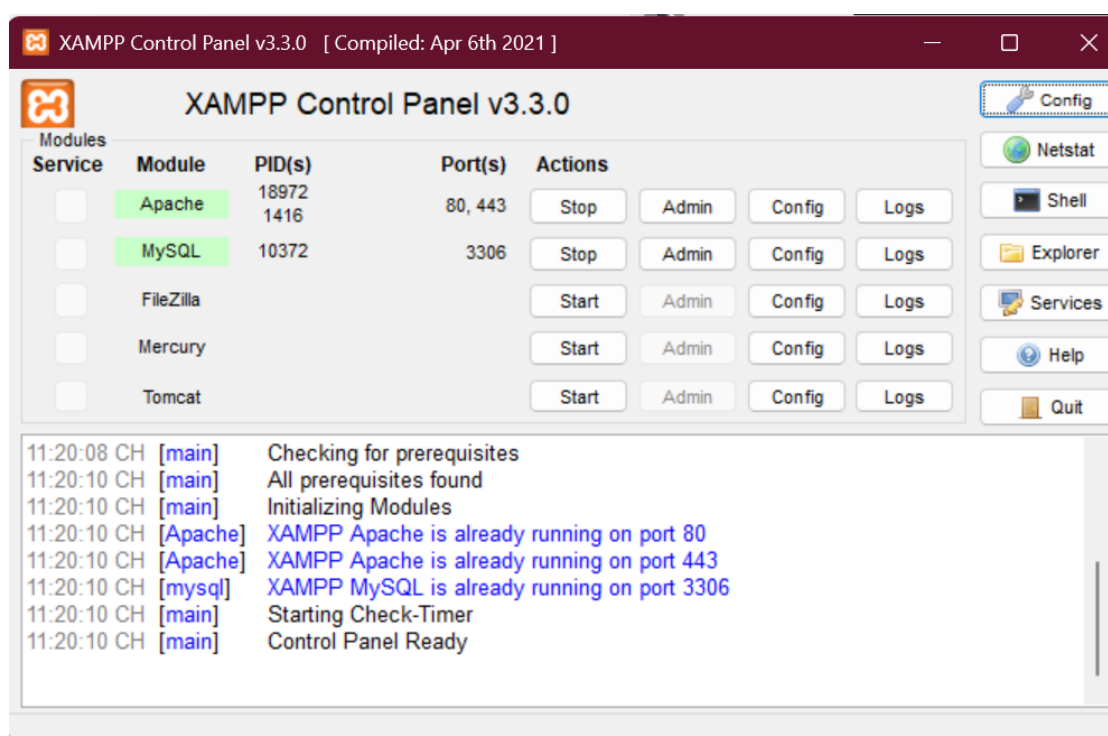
XAMPP Control Panel v3.3.0 [ Compiled: Apr 6th 2021 ]

XAMPP Control Panel v3.3.0

Modules

| Service | Module | PID(s) | Port(s) | Actions | | | |
|---|---|---|---|---|---|---|---|
| | Apache | 18972 1416 | 80, 443 | Stop | Admin | Config | Logs |
| | MySQL | 10372 | 3306 | Stop | Admin | Config | Logs |
| | FileZilla | | | Start | Admin | Config | Logs |
| | Mercury | | | Start | Admin | Config | Logs |
| | Tomcat | | | Start | Admin | Config | Logs |

Config
Netstat
Shell
Explorer
Services
Help
Quit

11:20:08 CH [main] Checking for prerequisites
11:20:10 CH [main] All prerequisites found
11:20:10 CH [main] Initializing Modules
11:20:10 CH [Apache] XAMPP Apache is already running on port 80
11:20:10 CH [Apache] XAMPP Apache is already running on port 443
11:20:10 CH [mysql] XAMPP MySQL is already running on port 3306
11:20:10 CH [main] Starting Check-Timer
11:20:10 CH [main] Control Panel Ready